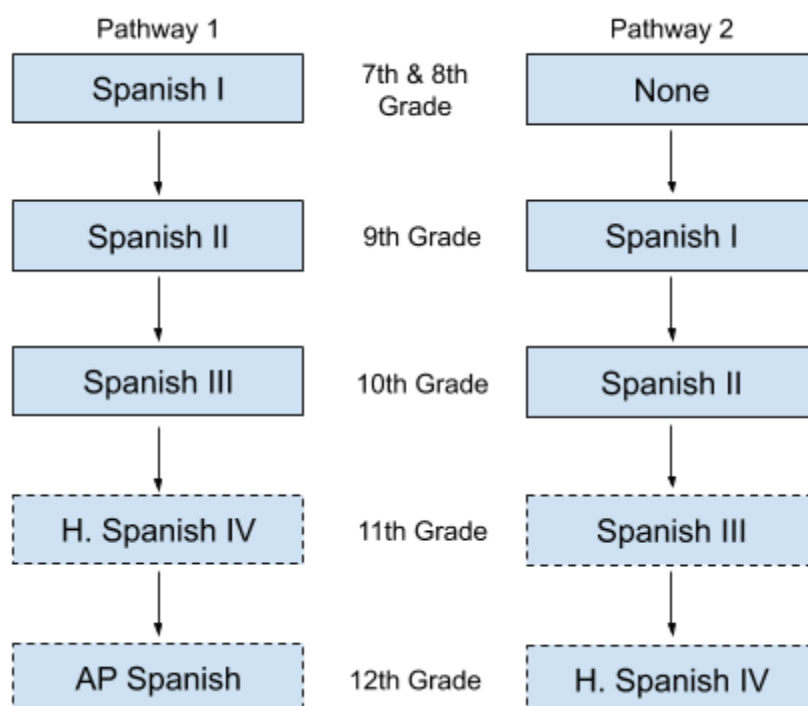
Pathway 1

Spanish I

Spanish II

Spanish III

H. Spanish IV

AP Spanish

7th & 8th Grade

9th Grade

10th Grade

11th Grade

12th Grade

Pathway 2

None

Spanish I

Spanish II

Spanish III

H. Spanish IV